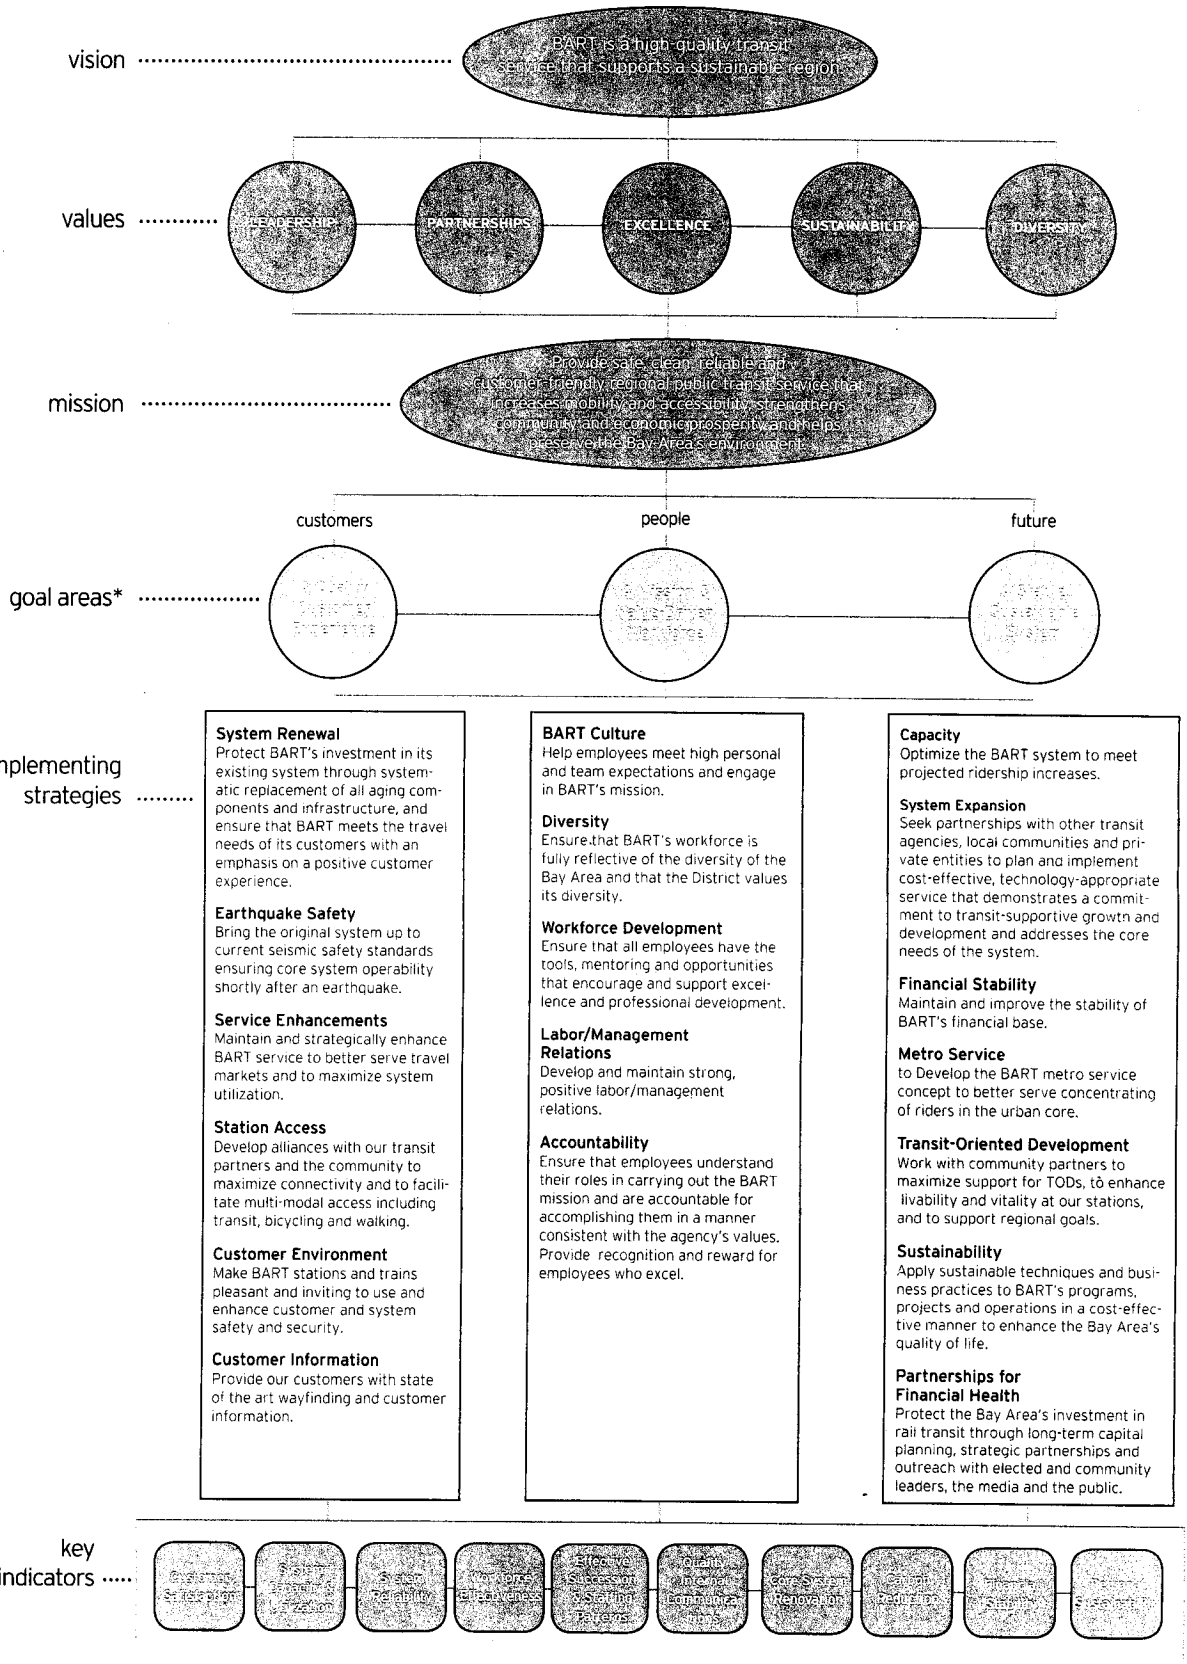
vision

BART is a high quality transit service that supports a sustainable region

values

LEADERSHIP

PARTNERSHIPS

EXCELLENCE

SUSTAINABILITY

DIVERSITY

mission

Provide safe, clean, reliable and customer-friendly regional public transit service that increases mobility and accessibility, strengthens community and economic prosperity and helps preserve the Bay Area's environment.

customers

people

future

goal areas*

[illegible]

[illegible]

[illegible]

nplementing strategies

System Renewal
Protect BART's investment in its existing system through systematic replacement of all aging components and infrastructure, and ensure that BART meets the travel needs of its customers with an emphasis on a positive customer experience.

Earthquake Safety
Bring the original system up to current seismic safety standards ensuring core system operability shortly after an earthquake.

Service Enhancements
Maintain and strategically enhance BART service to better serve travel markets and to maximize system utilization.

Station Access
Develop alliances with our transit partners and the community to maximize connectivity and to facilitate multi-modal access including transit, bicycling and walking.

Customer Environment
Make BART stations and trains pleasant and inviting to use and enhance customer and system safety and security.

Customer Information
Provide our customers with state of the art wayfinding and customer information.

BART Culture
Help employees meet high personal and team expectations and engage in BART's mission.

Diversity
Ensure that BART's workforce is fully reflective of the diversity of the Bay Area and that the District values its diversity.

Workforce Development
Ensure that all employees have the tools, mentoring and opportunities that encourage and support excellence and professional development.

Labor/Management Relations
Develop and maintain strong, positive labor/management relations.

Accountability
Ensure that employees understand their roles in carrying out the BART mission and are accountable for accomplishing them in a manner consistent with the agency's values. Provide recognition and reward for employees who excel.

Capacity
Optimize the BART system to meet projected ridership increases.

System Expansion
Seek partnerships with other transit agencies, local communities and private entities to plan and implement cost-effective, technology-appropriate service that demonstrates a commitment to transit-supportive growth and development and addresses the core needs of the system.

Financial Stability
Maintain and improve the stability of BART's financial base.

Metro Service
to Develop the BART metro service concept to better serve concentrating of riders in the urban core.

Transit-Oriented Development
Work with community partners to maximize support for TODs, to enhance livability and vitality at our stations, and to support regional goals.

Sustainability
Apply sustainable techniques and business practices to BART's programs, projects and operations in a cost-effective manner to enhance the Bay Area's quality of life.

Partnerships for Financial Health
Protect the Bay Area's investment in rail transit through long-term capital planning, strategic partnerships and outreach with elected and community leaders, the media and the public.

key indicators

Customer Satisfaction

System Capacity Utilization

System Reliability

Workforce Effectiveness

Effective Succession & Staffing Patterns

Quality Internal Communications

Core System Renovation

Carbon Reduction

Financial Stability

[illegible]